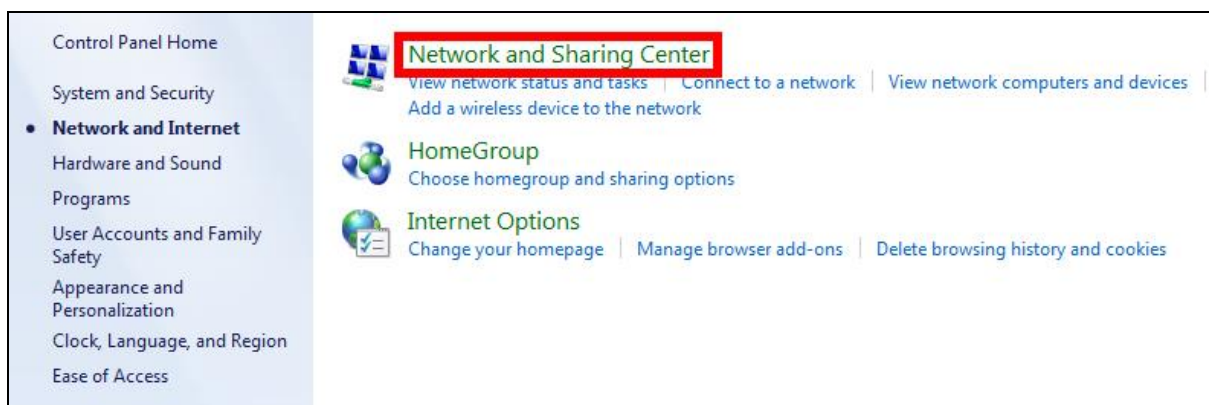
Control Panel Home

System and Security

• Network and Internet

Hardware and Sound

Programs

User Accounts and Family Safety

Appearance and Personalization

Clock, Language, and Region

Ease of Access

Network and Sharing Center

View network status and tasks | Connect to a network | View network computers and devices |

Add a wireless device to the network

HomeGroup

Choose homegroup and sharing options

Internet Options

Change your homepage | Manage browser add-ons | Delete browsing history and cookies